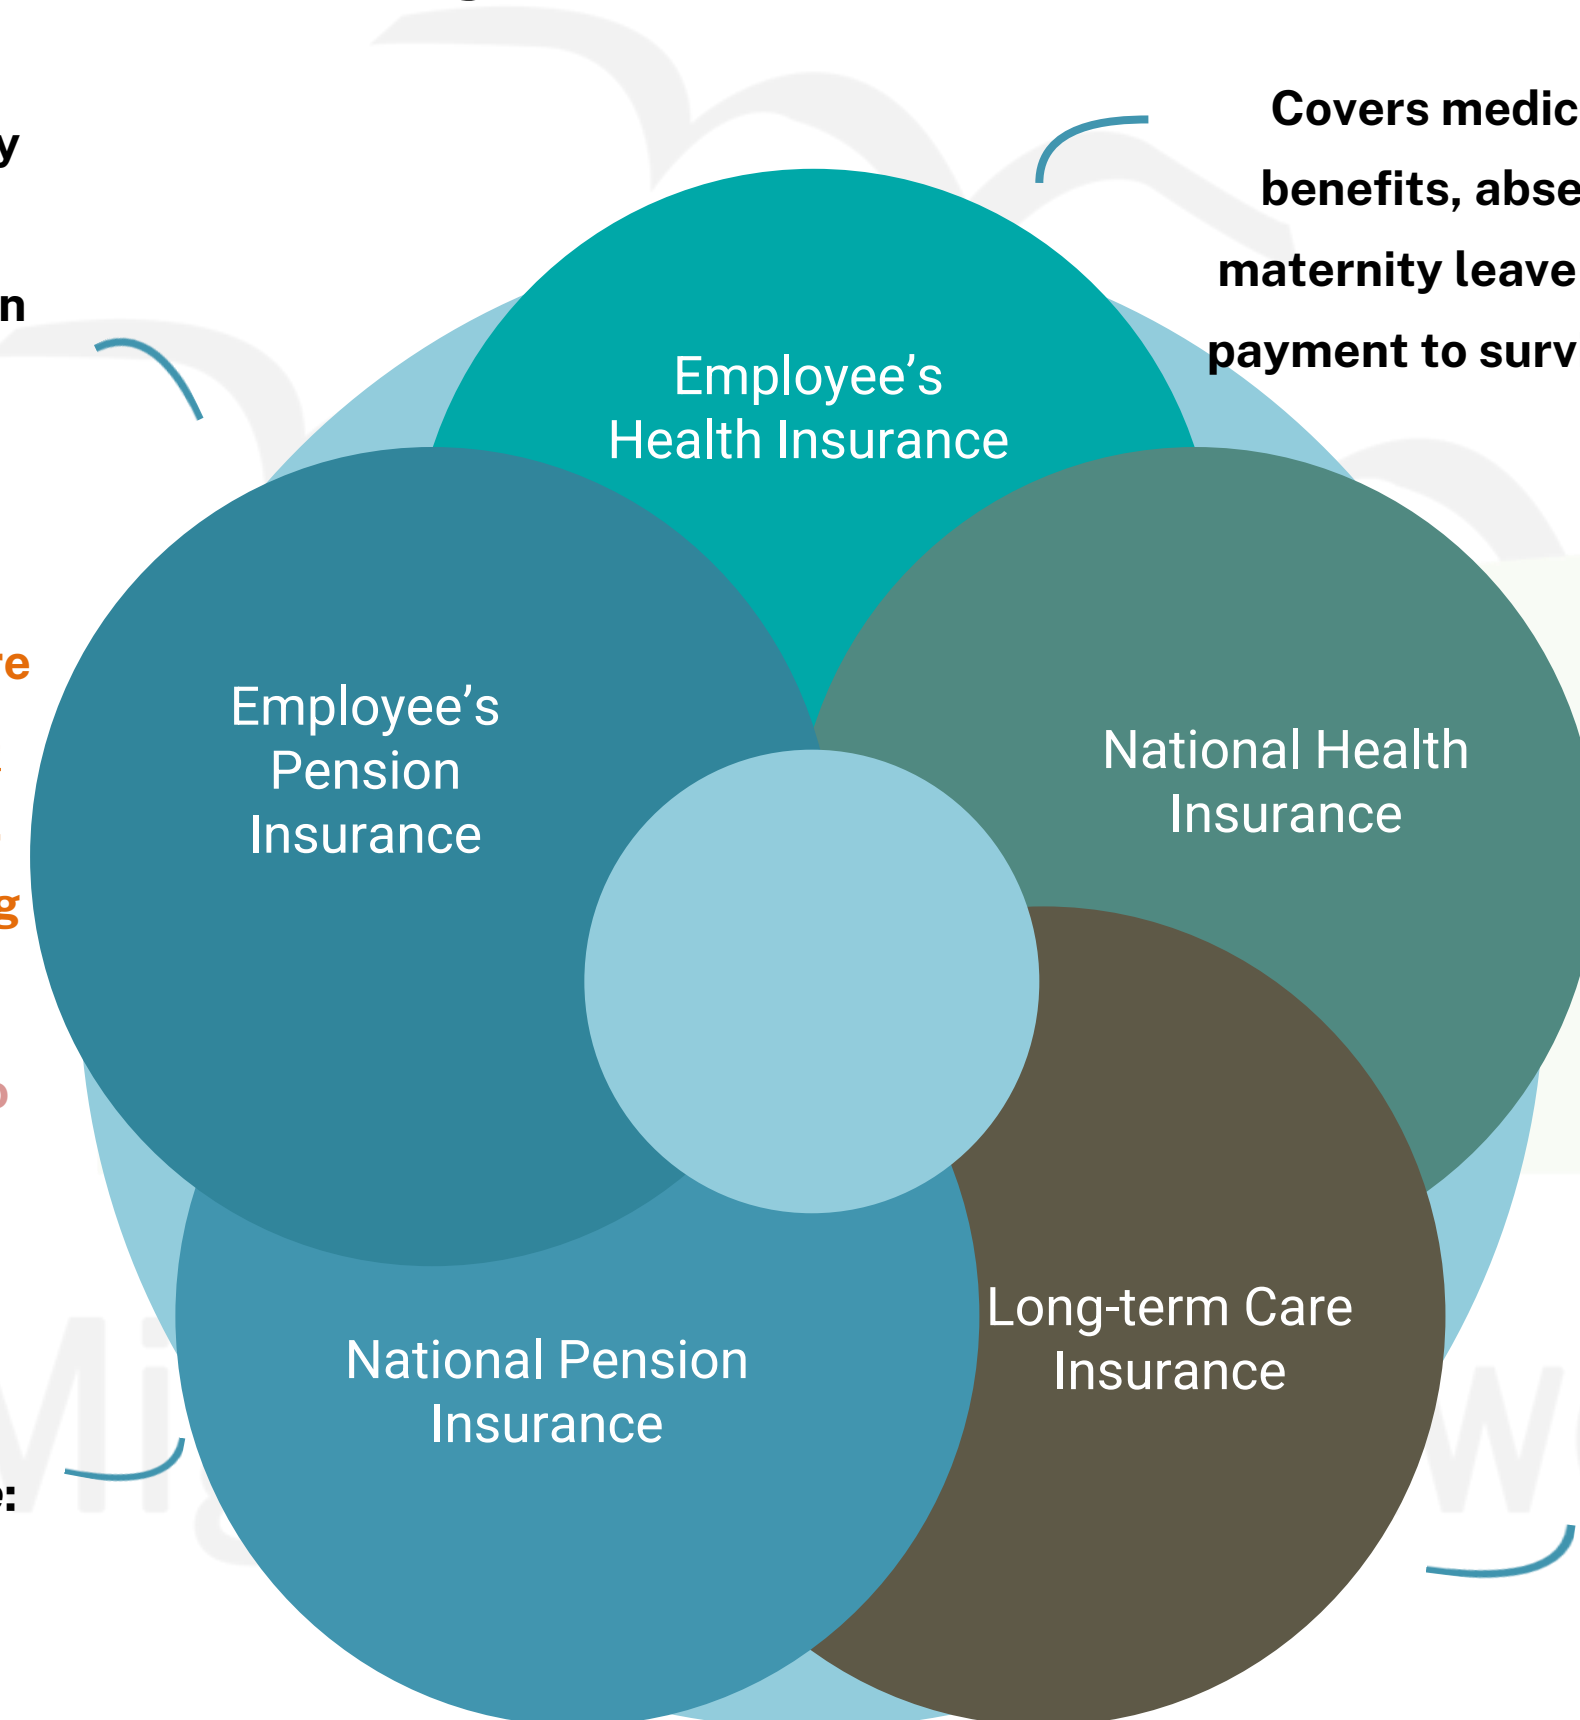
y

n

re

g

e:

Covers medic benefits, abse maternity leave payment to surv

Employee's Health Insurance

Employee's Pension Insurance

National Health Insurance

National Pension Insurance

Long-term Care Insurance